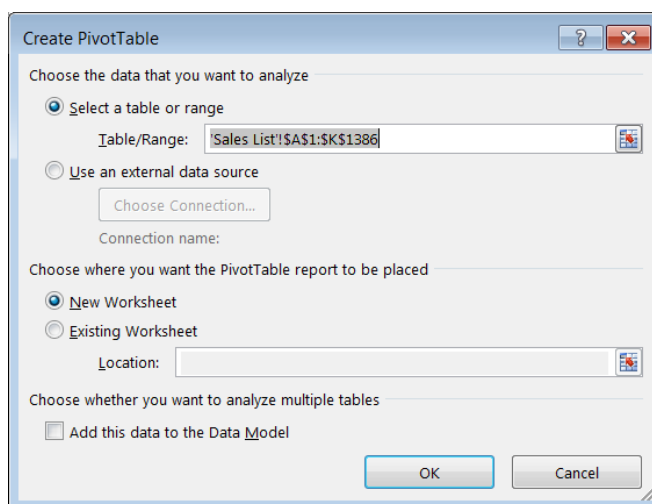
Create PivotTable

?

Choose the data that you want to analyze

Select a table or range

Table/Range: 'Sales List'!$A$1:$K$1386

Use an external data source

Choose Connection...

Connection name:

Choose where you want the PivotTable report to be placed

New Worksheet

Existing Worksheet

Location:

Choose whether you want to analyze multiple tables

Add this data to the Data Model

OK

Cancel